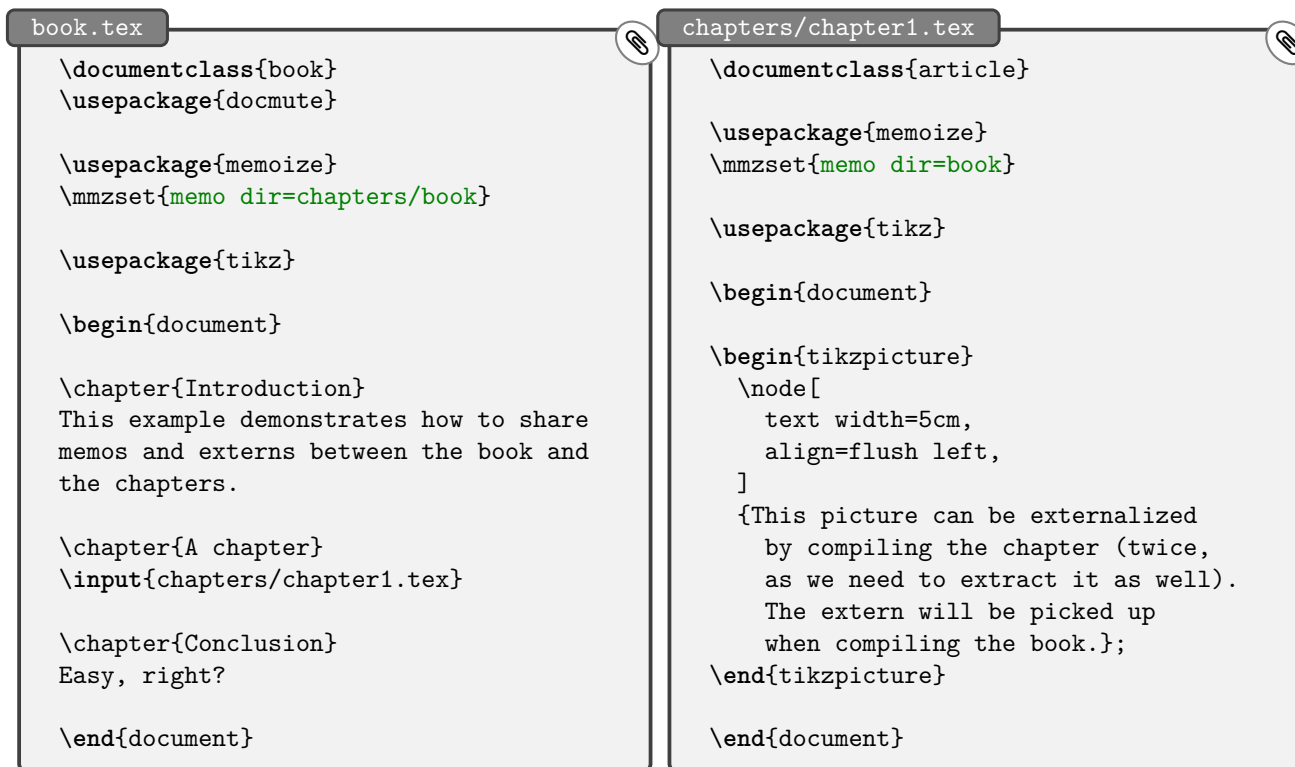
book.tex

\documentclass{book}
\usepackage{docmute}

\usepackage{memoize}
\mmzset{memo dir=chapters/book}

\usepackage{tikz}

\begin{document}

\chapter{Introduction}
This example demonstrates how to share memos and externs between the book and the chapters.

\chapter{A chapter}
\input{chapters/chapter1.tex}

\chapter{Conclusion}
Easy, right?

\end{document}

chapters/chapter1.tex

\documentclass{article}

\usepackage{memoize}
\mmzset{memo dir=book}

\usepackage{tikz}

\begin{document}

\begin{tikzpicture}
  \node[
    text width=5cm,
    align=flush left,
  ]
  {This picture can be externalized
    by compiling the chapter (twice,
    as we need to extract it as well).
    The extern will be picked up
    when compiling the book.};
\end{tikzpicture}

\end{document}